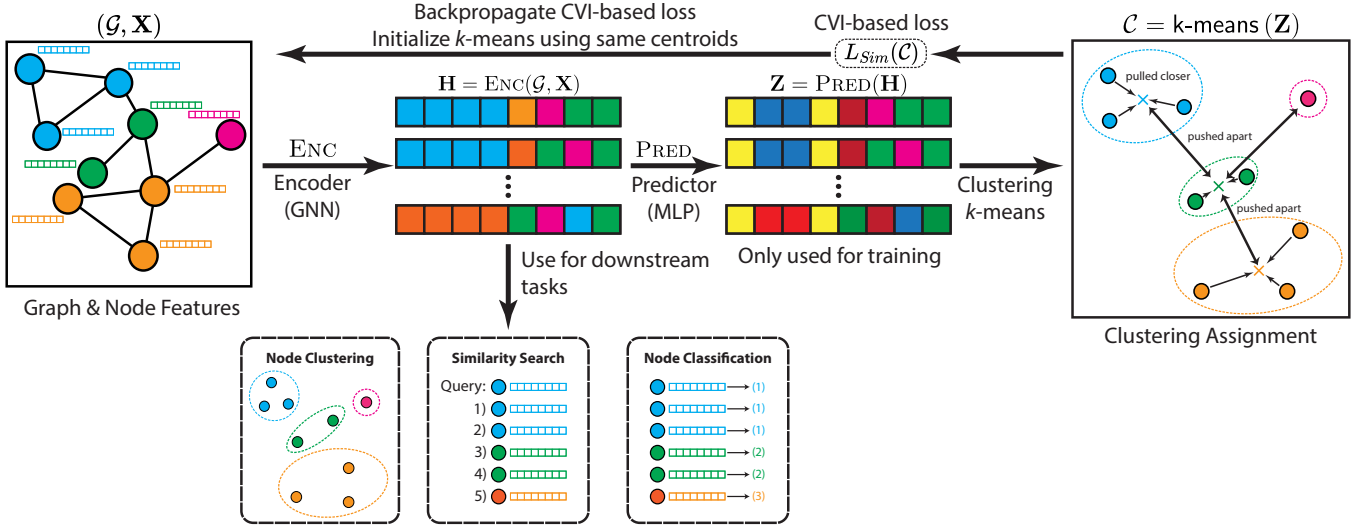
$(\mathcal{G}, \mathbf{X})$

Backpropagate CVI-based loss
Initialize $k$-means using same centroids

CVI-based loss
$L_{Sim}(\mathcal{C})$

$\mathcal{C} = \text{k-means}(\mathbf{Z})$

$\mathbf{H} = \text{Enc}(\mathcal{G}, \mathbf{X})$

$\mathbf{Z} = \text{Pred}(\mathbf{H})$

pulled closer

pushed apart

pushed apart

Enc
Encoder
(GNN)

Pred
Predictor
(MLP)

Clustering
$k$-means

Use for downstream tasks

Only used for training

Graph & Node Features

Clustering Assignment

Node Clustering

Similarity Search
Query:
1)
2)
3)
4)
5)

Node Classification
(1)
(1)
(1)
(2)
(2)
(3)